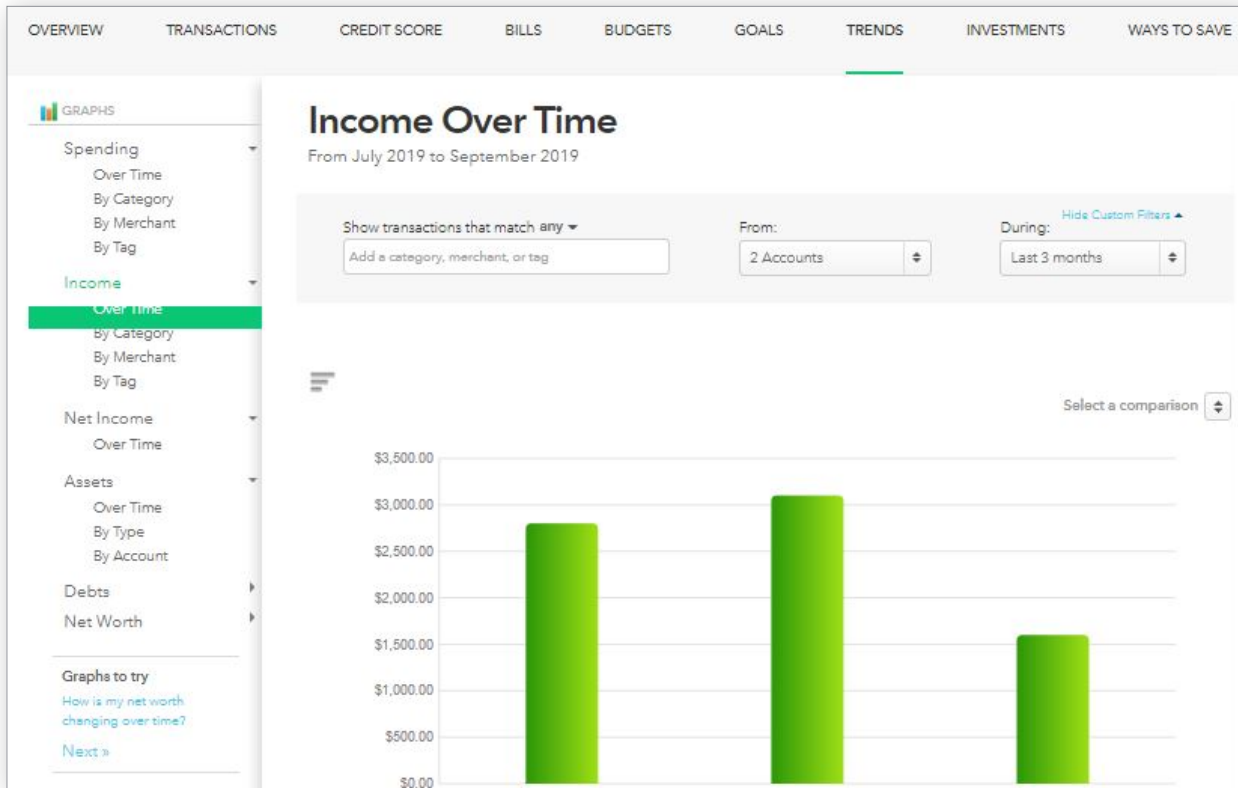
OVERVIEW TRANSACTIONS CREDIT SCORE BILLS BUDGETS GOALS TRENDS INVESTMENTS WAYS TO SAVE

GRAPHS

Spending
Over Time
By Category
By Merchant
By Tag

Income
Over Time
By Category
By Merchant
By Tag

Net Income
Over Time

Assets
Over Time
By Type
By Account

Debts

Net Worth

Graphs to try
How is my net worth changing over time?
Next »

Income Over Time
From July 2019 to September 2019

Show transactions that match any
Add a category, merchant, or tag

From:
2 Accounts

Hide Custom Filters
During:
Last 3 months

Select a comparison

$3,500.00
$3,000.00
$2,500.00
$2,000.00
$1,500.00
$1,000.00
$500.00
$0.00